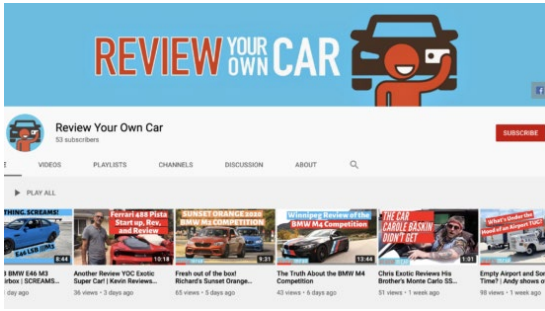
REVIEW YOUR OWN CAR

Review Your Own Car
53 subscribers

SUBSCRIBE

VIDEOS PLAYLISTS CHANNELS DISCUSSION ABOUT

PLAY ALL

THING SCREAMS!
E46 LSX SWAP
8:44
3 BMW E46 M3 irbox | SCREAMS...
1 day ago

Ferrari 488 Pista Start up, Rev, and Review
10:18
Another Review YOC Exotic Super Car! | Kevin Reviews...
36 views • 3 days ago

SUNSET ORANGE 2020 BMW M2 COMPETITION
9:31
Fresh out of the box! Richard's Sunset Orange...
65 views • 5 days ago

Winnipeg Review of the BMW M4 Competition
13:44
The Truth About the BMW M4 Competition
43 views • 6 days ago

THE CAR CAROLE BASKIN DIDN'T GET
1:01
Chris Exotic Reviews His Brother's Monte Carlo SS...
51 views • 1 week ago

What's Under the Hood of an Airport TUG
Empty Airport and Sor Time? | Andy shows o
98 views • 1 week ago